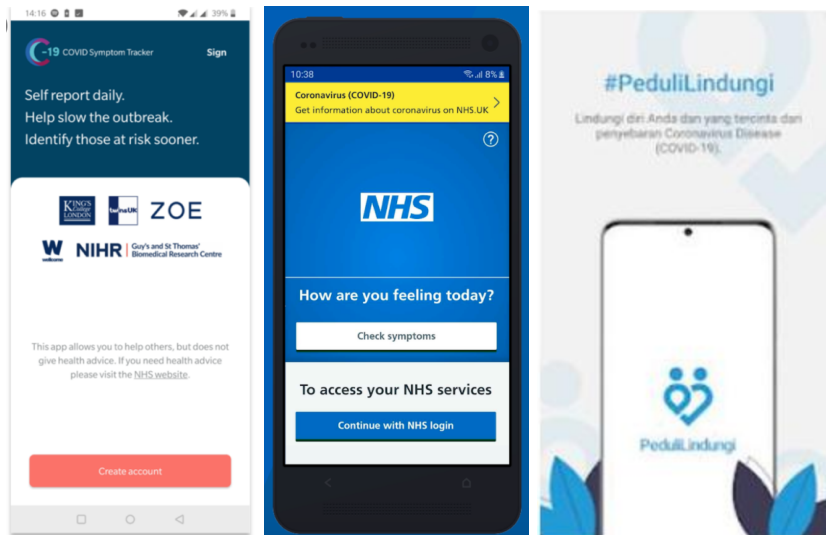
14:16 39%

C-19 COVID Symptom Tracker Sign

Self report daily.
Help slow the outbreak.
Identify those at risk sooner.

KING'S College LONDON twinsUK ZOE

W wellcome NIHR Guy's and St Thomas' Biomedical Research Centre

This app allows you to help others, but does not give health advice. If you need health advice please visit the NHS website.

Create account

10:38 8%

Coronavirus (COVID-19)
Get information about coronavirus on NHS.UK

NHS

How are you feeling today?

Check symptoms

To access your NHS services

Continue with NHS login

#PeduliLindungi

Lindungi diri Anda dan yang tercinta dari penyebaran Coronavirus Disease (COVID-19).

PeduliLindungi